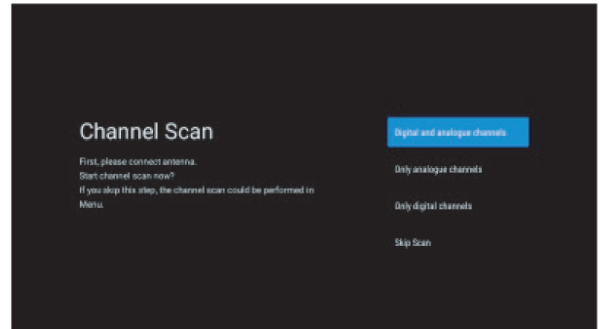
Channel Scan

First, please connect antenna.
Start channel scan now?
If you skip this step, the channel scan could be performed in Menu.

Digital and analogue channels

Only analogue channels

Only digital channels

Skip Scan